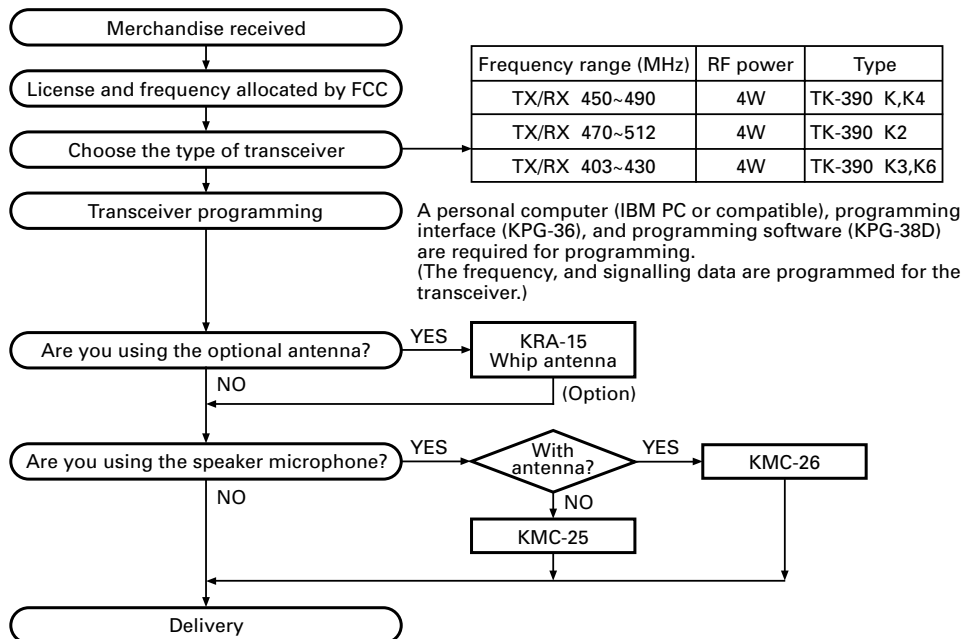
Merchandise received

License and frequency allocated by FCC

Choose the type of transceiver

| Frequency range (MHz) | RF power | Type |
|---|---|---|
| TX/RX 450~490 | 4W | TK-390 K,K4 |
| TX/RX 470~512 | 4W | TK-390 K2 |
| TX/RX 403~430 | 4W | TK-390 K3,K6 |

Transceiver programming

A personal computer (IBM PC or compatible), programming interface (KPG-36), and programming software (KPG-38D) are required for programming.
(The frequency, and signalling data are programmed for the transceiver.)

Are you using the optional antenna?

YES

KRA-15
Whip antenna

(Option)

NO

Are you using the speaker microphone?

YES

With antenna?

YES

KMC-26

NO

NO

KMC-25

Delivery